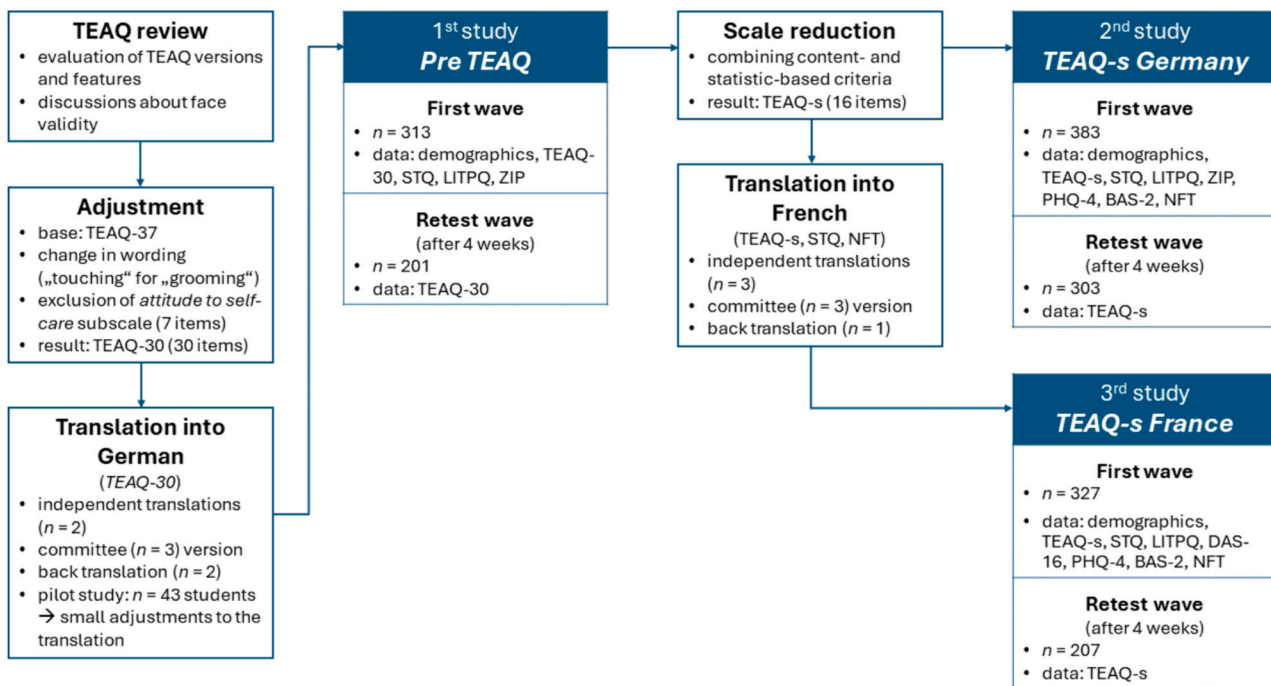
**TEAQ review**
- evaluation of TEAQ versions and features
- discussions about face validity

**Adjustment**
- base: TEAQ-37
- change in wording („touching“ for „grooming“)
- exclusion of *attitude to self-care* subscale (7 items)
- result: TEAQ-30 (30 items)

**Translation into German**
(*TEAQ-30*)
- independent translations ($n$ = 2)
- committee ($n$ = 3) version
- back translation ($n$ = 2)
- pilot study: $n$ = 43 students → small adjustments to the translation

1st study
***Pre TEAQ***

**First wave**
- $n$ = 313
- data: demographics, TEAQ-30, STQ, LITPQ, ZIP

**Retest wave**
(after 4 weeks)
- $n$ = 201
- data: TEAQ-30

**Scale reduction**
- combining content- and statistic-based criteria
- result: TEAQ-s (16 items)

**Translation into French**
(TEAQ-s, STQ, NFT)
- independent translations ($n$ = 3)
- committee ($n$ = 3) version
- back translation ($n$ = 1)

2nd study
***TEAQ-s Germany***

**First wave**
- $n$ = 383
- data: demographics, TEAQ-s, STQ, LITPQ, ZIP, PHQ-4, BAS-2, NFT

**Retest wave**
(after 4 weeks)
- $n$ = 303
- data: TEAQ-s

3rd study
***TEAQ-s France***

**First wave**
- $n$ = 327
- data: demographics, TEAQ-s, STQ, LITPQ, DAS-16, PHQ-4, BAS-2, NFT

**Retest wave**
(after 4 weeks)
- $n$ = 207
- data: TEAQ-s